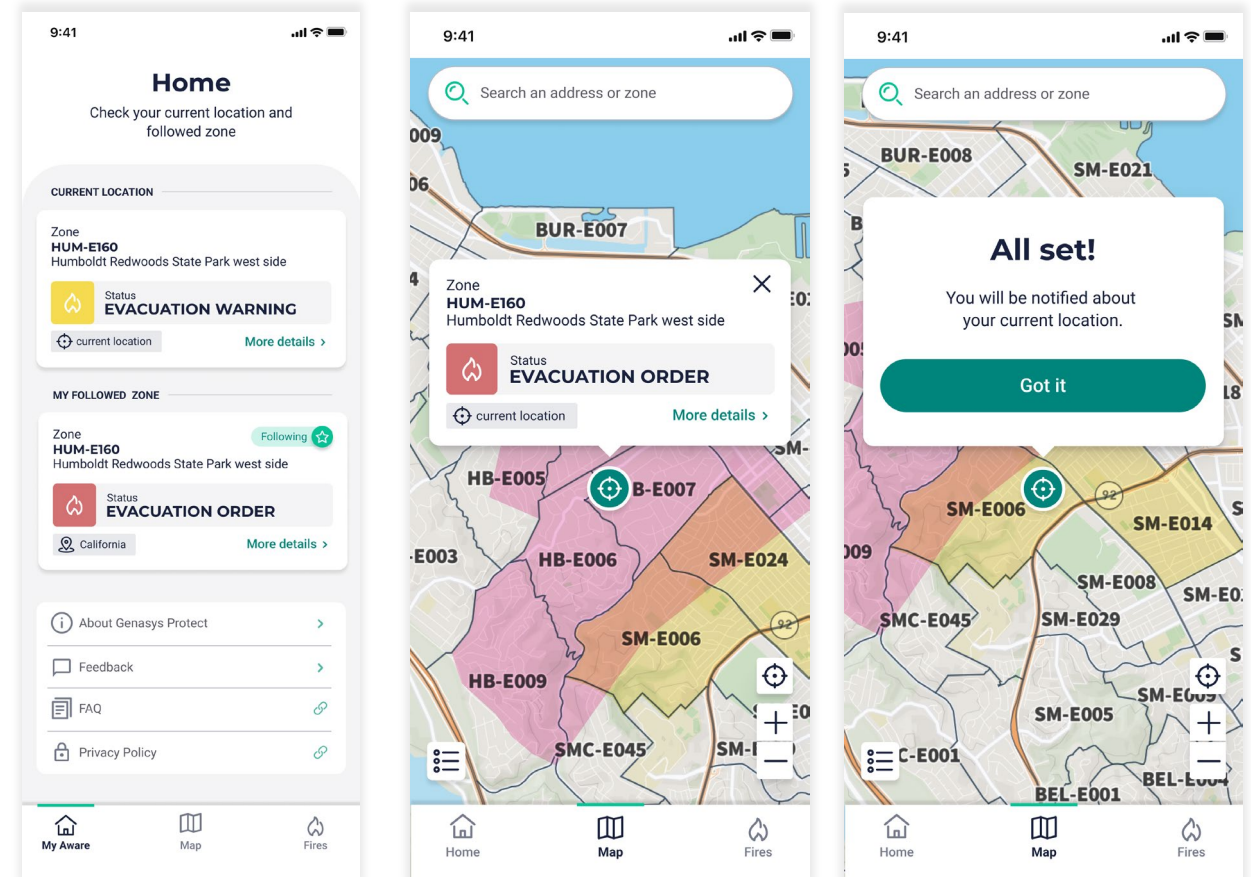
9:41

Home

Check your current location and followed zone

CURRENT LOCATION

Zone
HUM-E160
Humboldt Redwoods State Park west side

Status
EVACUATION WARNING

current location

More details >

MY FOLLOWED ZONE

Zone
HUM-E160
Humboldt Redwoods State Park west side

Following

Status
EVACUATION ORDER

California

More details >

About Genasys Protect

Feedback

FAQ

Privacy Policy

My Aware

Map

Fires

9:41

Search an address or zone

009

06

BUR-E007

4

Zone
HUM-E160
Humboldt Redwoods State Park west side

Status
EVACUATION ORDER

current location

More details >

SM-

HB-E005

B-E007

E003

HB-E006

SM-E024

SM-E006

HB-E009

SMC-E045

SM-

Home

Map

Fires

9:41

Search an address or zone

BUR-E008

SM-E021

All set!

You will be notified about your current location.

Got it

SM-E006

SM-E014

09

SM-E008

SMC-E045

SM-E029

SM-E0

SM-E005

SM-E009

C-E001

BEL-E004

BEL-E001

Home

Map

Fires